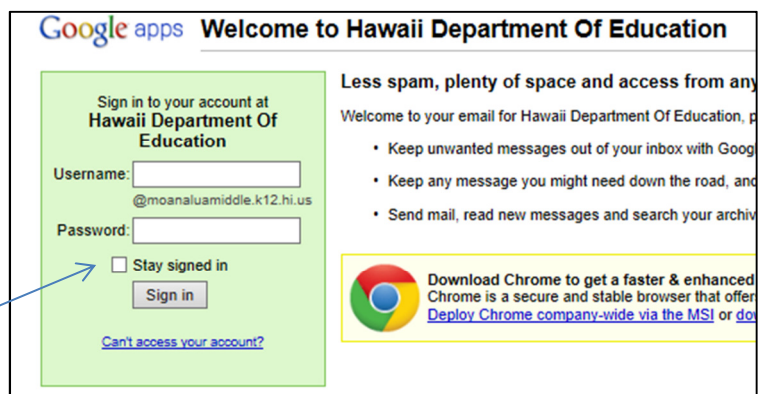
Google apps Welcome to Hawaii Department Of Education

Sign in to your account at
Hawaii Department Of Education

Username:
@moanaluamiddle.k12.hi.us

Password:

Stay signed in

Sign in

Can't access your account?

Less spam, plenty of space and access from any

Welcome to your email for Hawaii Department Of Education, p

• Keep unwanted messages out of your inbox with Goog

• Keep any message you might need down the road, and

• Send mail, read new messages and search your archiv

Download Chrome to get a faster & enhanced
Chrome is a secure and stable browser that offer
Deploy Chrome company-wide via the MSI or do